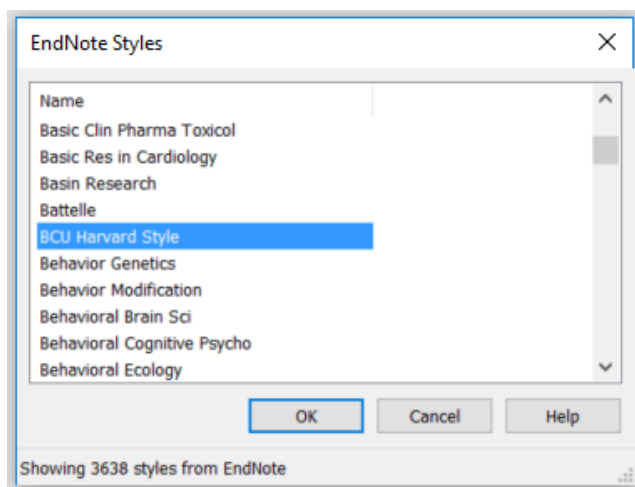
EndNote Styles

Name
Basic Clin Pharma Toxicol
Basic Res in Cardiology
Basin Research
Battelle
BCU Harvard Style
Behavior Genetics
Behavior Modification
Behavioral Brain Sci
Behavioral Cognitive Psycho
Behavioral Ecology

OK
Cancel
Help

Showing 3638 styles from EndNote